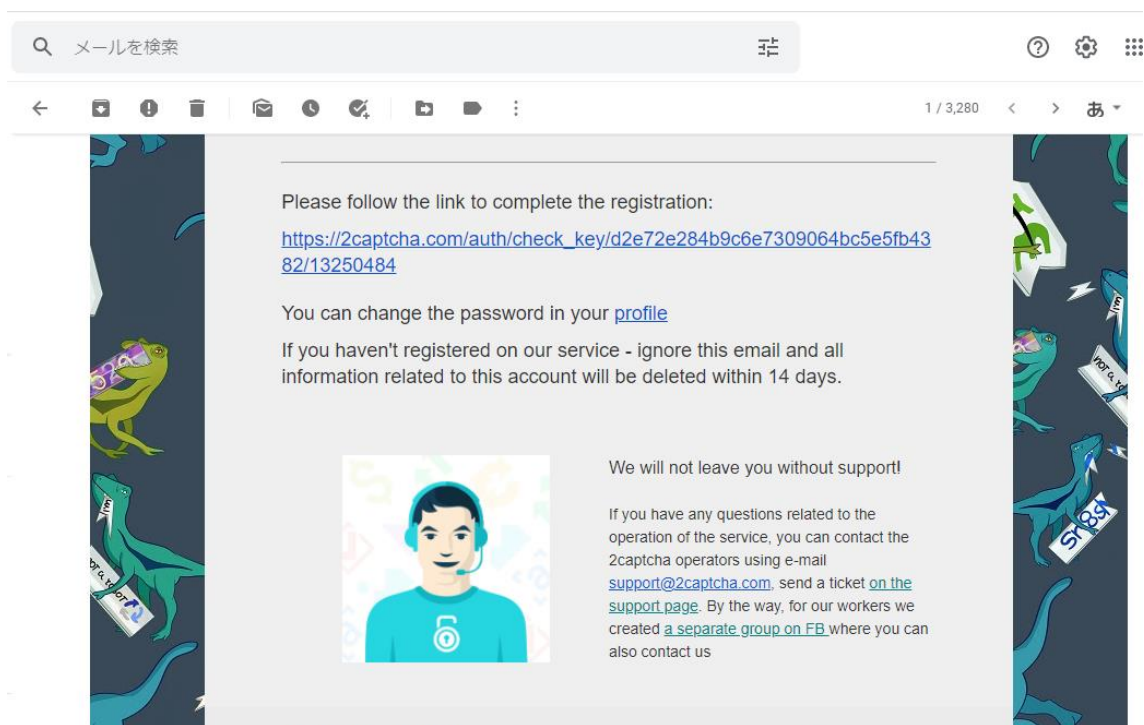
メールを検索

1 / 3,280

あ

Please follow the link to complete the registration:

https://2captcha.com/auth/check_key/d2e72e284b9c6e7309064bc5e5fb4382/13250484

You can change the password in your profile

If you haven't registered on our service - ignore this email and all information related to this account will be deleted within 14 days.

We will not leave you without support!

If you have any questions related to the operation of the service, you can contact the 2captcha operators using e-mail support@2captcha.com, send a ticket on the support page. By the way, for our workers we created a separate group on FB where you can also contact us